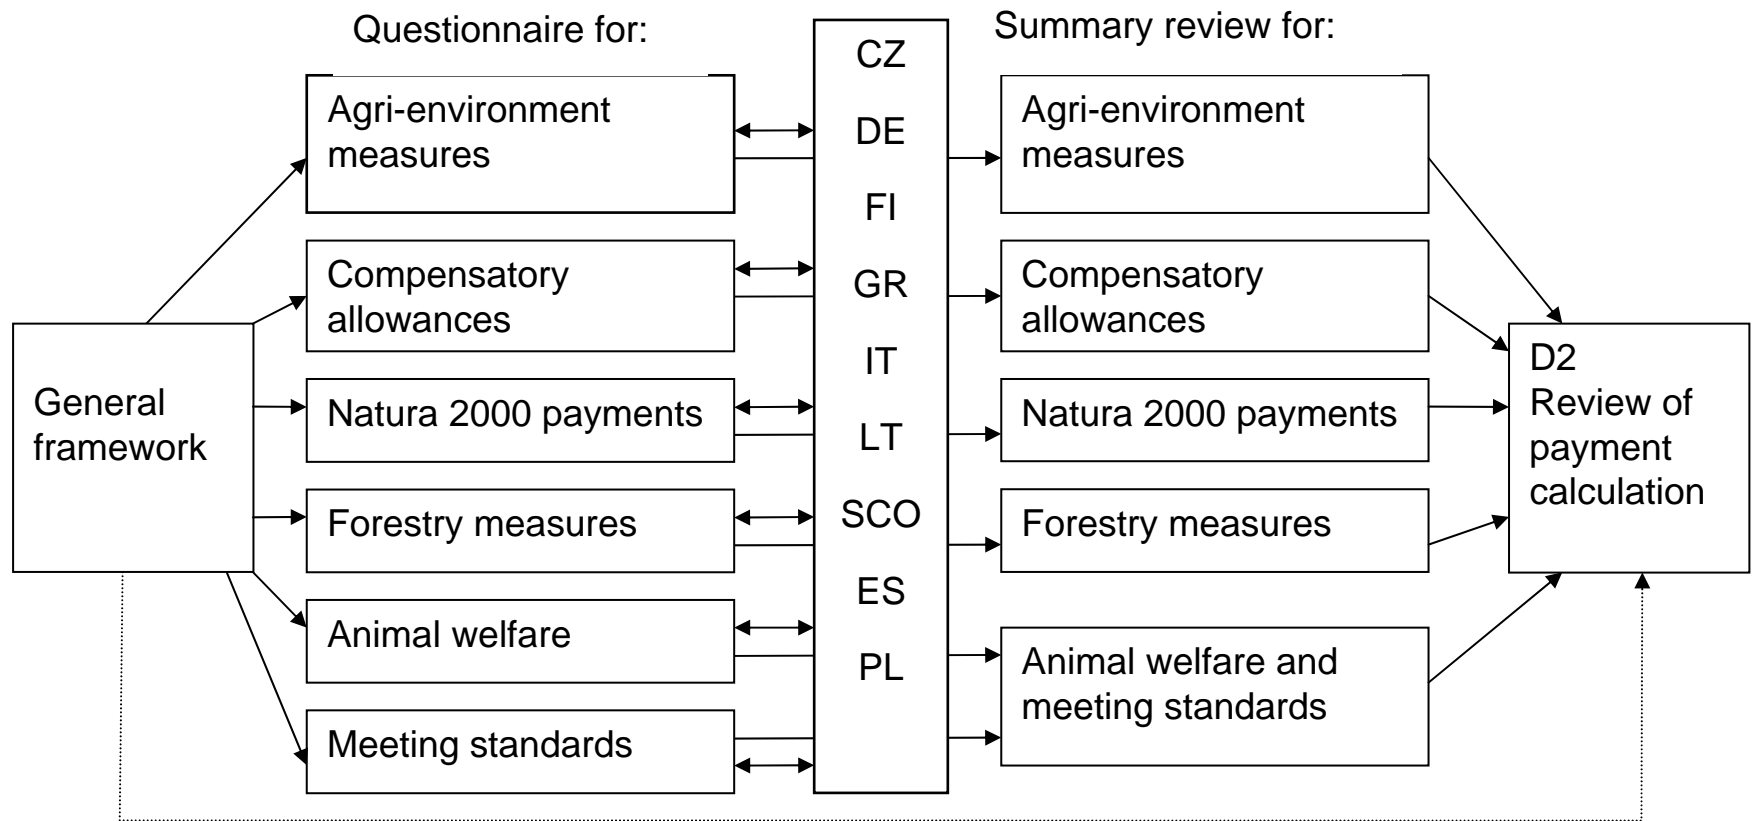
General framework

Questionnaire for:

Agri-environment measures

Compensatory allowances

Natura 2000 payments

Forestry measures

Animal welfare

Meeting standards

CZ
DE
FI
GR
IT
LT
SCO
ES
PL

Summary review for:

Agri-environment measures

Compensatory allowances

Natura 2000 payments

Forestry measures

Animal welfare and meeting standards

D2
Review of payment calculation